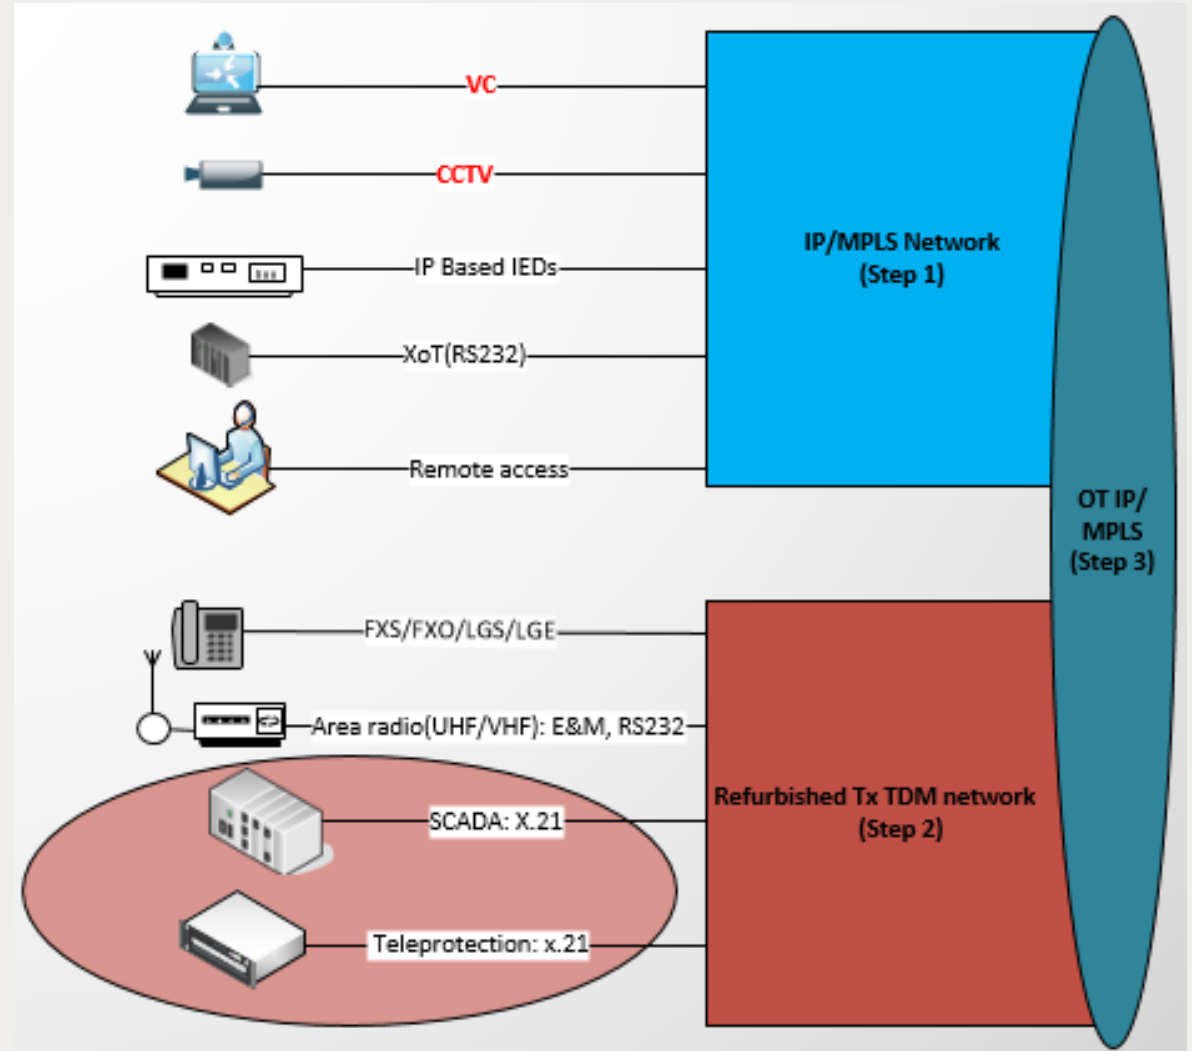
VC

CCTV

IP Based IEDs

XoT(RS232)

Remote access

IP/MPLS Network
(Step 1)

OT IP/
MPLS
(Step 3)

FXS/FXO/LGS/LGE

Area radio(UHF/VHF): E&M, RS232

SCADA: X.21

Teleprotection: x.21

Refurbished Tx TDM network
(Step 2)